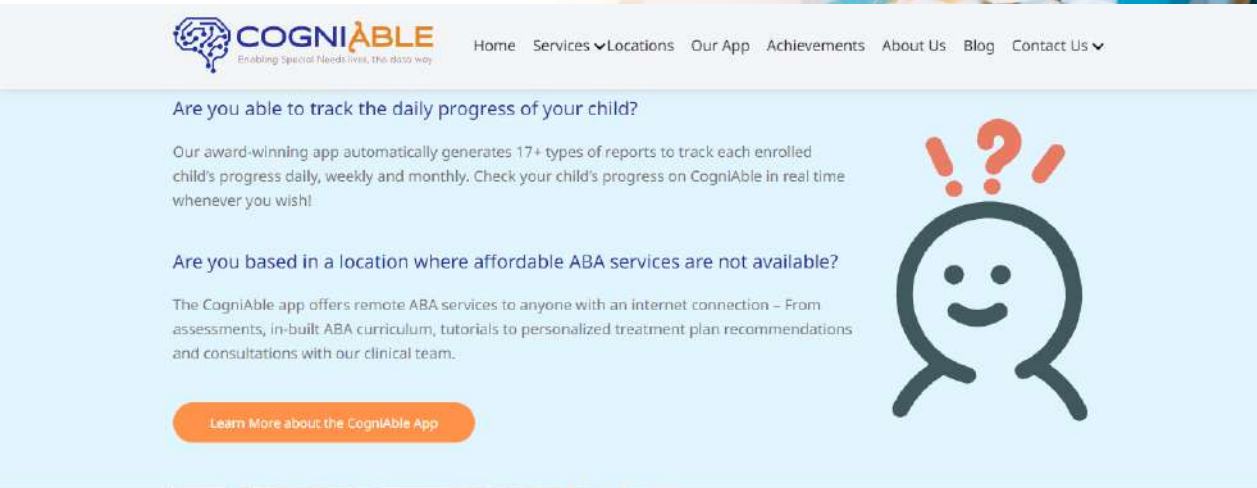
COGNIABLE
Enabling Special Needs lives, the data way

Home Services Locations Our App Achievements About Us Blog Contact Us

Are you able to track the daily progress of your child?

Our award-winning app automatically generates 17+ types of reports to track each enrolled child's progress daily, weekly and monthly. Check your child's progress on CogniAble in real time whenever you wish!

Are you based in a location where affordable ABA services are not available?

The CogniAble app offers remote ABA services to anyone with an internet connection – From assessments, in-built ABA curriculum, tutorials to personalized treatment plan recommendations and consultations with our clinical team.

Learn More about the CogniAble App